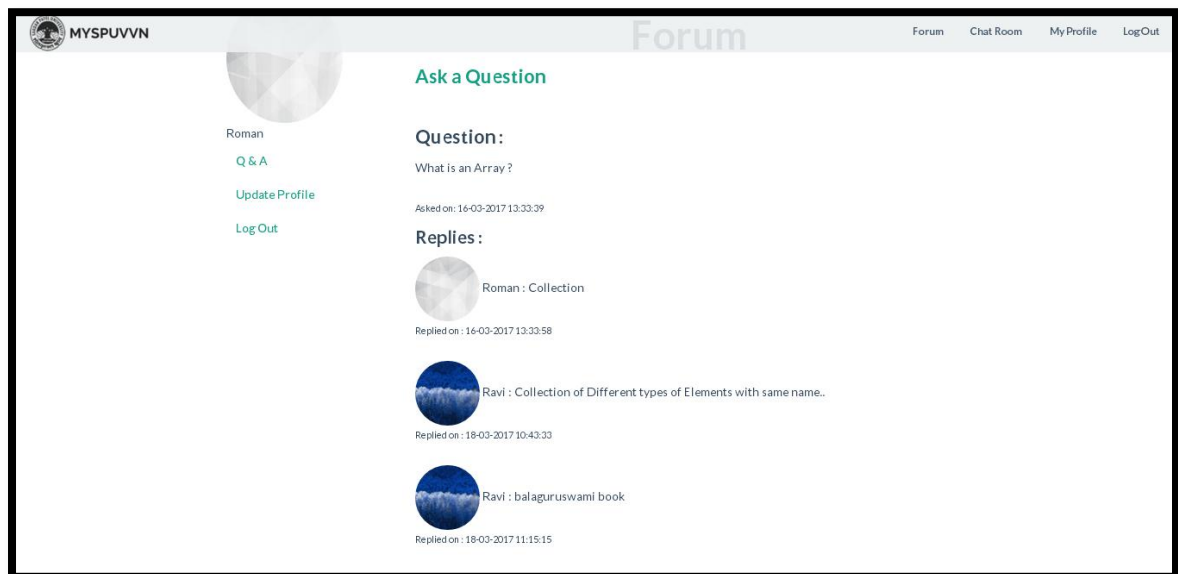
MYSPUVVN

Forum

Forum Chat Room My Profile LogOut

Roman

Q & A

Update Profile

Log Out

Ask a Question

Question:

What is an Array ?

Asked on: 16-03-2017 13:33:39

Replies:

Roman : Collection

Replied on : 16-03-2017 13:33:58

Ravi : Collection of Different types of Elements with same name..

Replied on : 18-03-2017 10:43:33

Ravi : balaguruswami book

Replied on : 18-03-2017 11:15:15